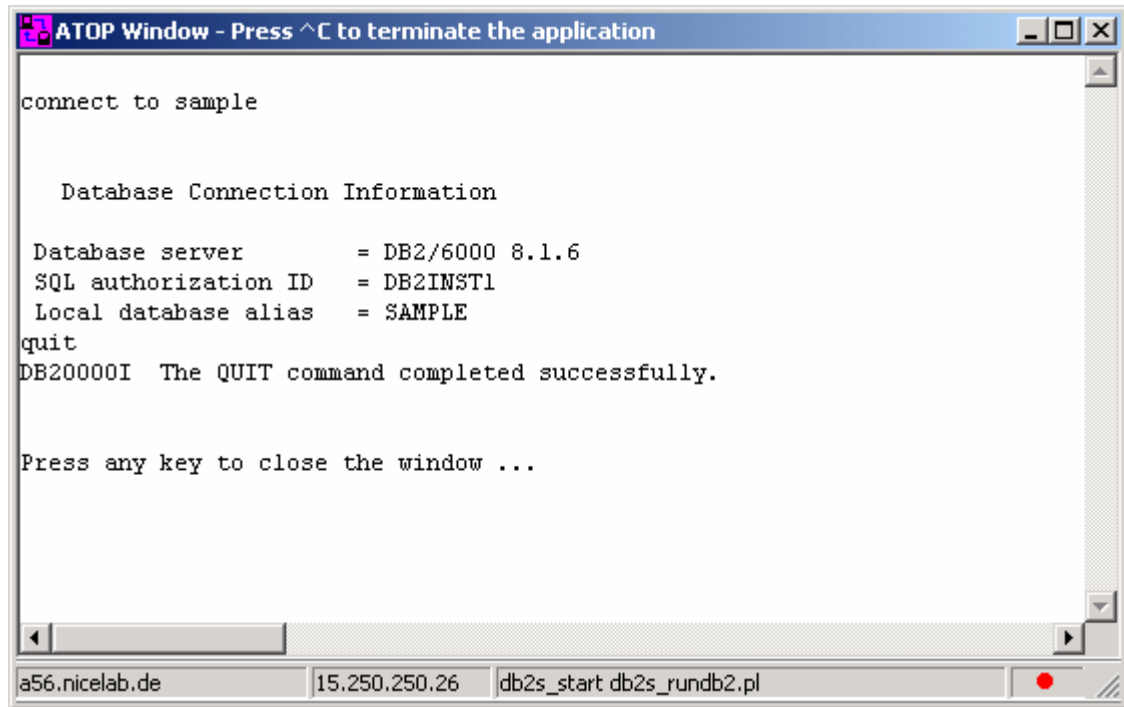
ATOP Window - Press ^C to terminate the application

connect to sample

Database Connection Information

Database server = DB2/6000 8.1.6
SQL authorization ID = DB2INST1
Local database alias = SAMPLE
quit
DB20000I The QUIT command completed successfully.

Press any key to close the window ...

a56.nicelab.de | 15.250.250.26 | db2s_start db2s_rundb2.pl